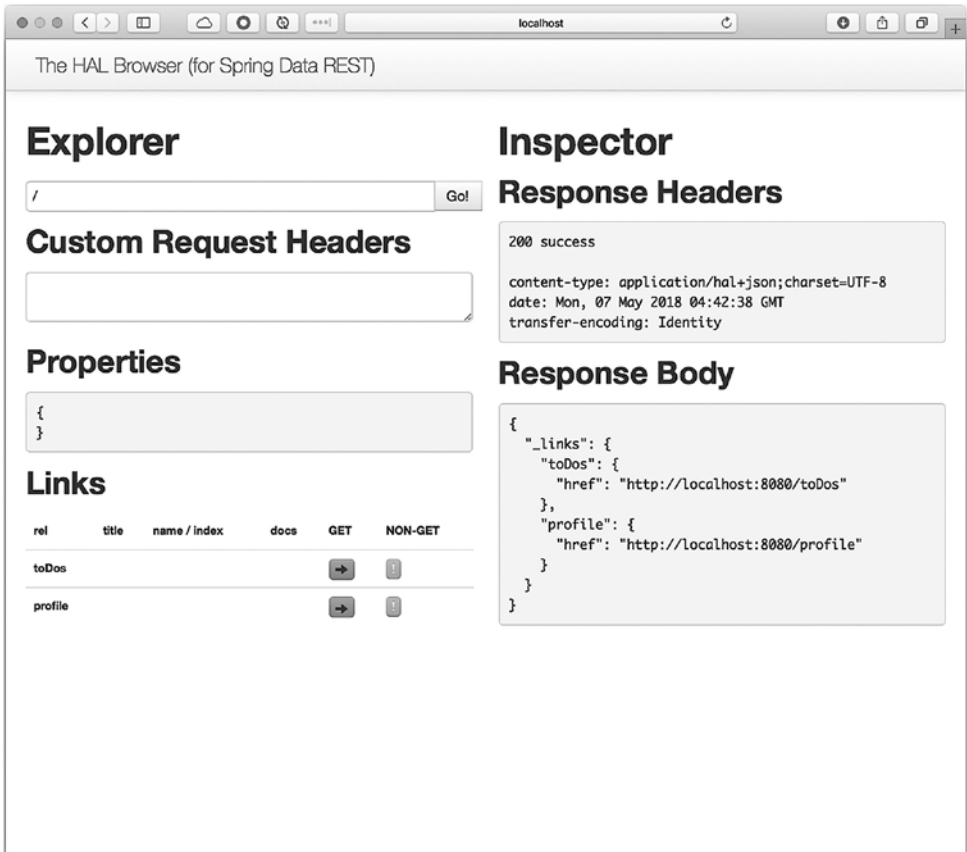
localhost

The HAL Browser (for Spring Data REST)

Explorer

/

Go!

Custom Request Headers

Properties

{
}

Links

| rel | title | name / index | docs | GET | NON-GET |
|---|---|---|---|---|---|
| toDos | | | | → | ! |
| profile | | | | → | ! |

Inspector

Response Headers

200 success

content-type: application/hal+json;charset=UTF-8
date: Mon, 07 May 2018 04:42:38 GMT
transfer-encoding: Identity

Response Body

{
"_links": {
"toDos": {
"href": "http://localhost:8080/toDos"
},
"profile": {
"href": "http://localhost:8080/profile"
}
}
}